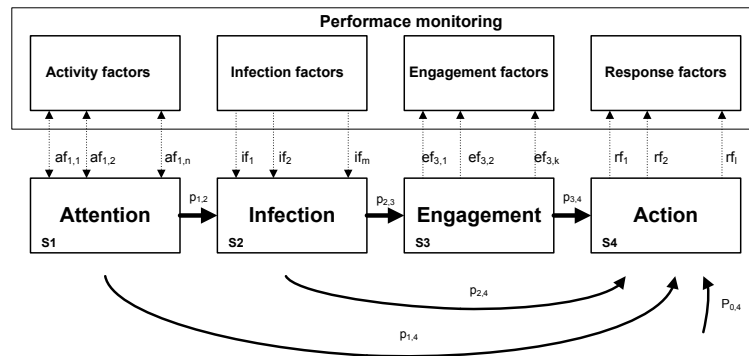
Performace monitoring

Activity factors

Infection factors

Engagement factors

Response factors

$af_{1,1}$ $af_{1,2}$ $af_{1,n}$

$if_1$ $if_2$ $if_m$

$ef_{3,1}$ $ef_{3,2}$ $ef_{3,k}$

$rf_1$ $rf_2$ $rf_l$

Attention
S1

$p_{1,2}$

Infection
S2

$p_{2,3}$

Engagement
S3

$p_{3,4}$

Action
S4

$p_{2,4}$

$P_{0,4}$

$p_{1,4}$